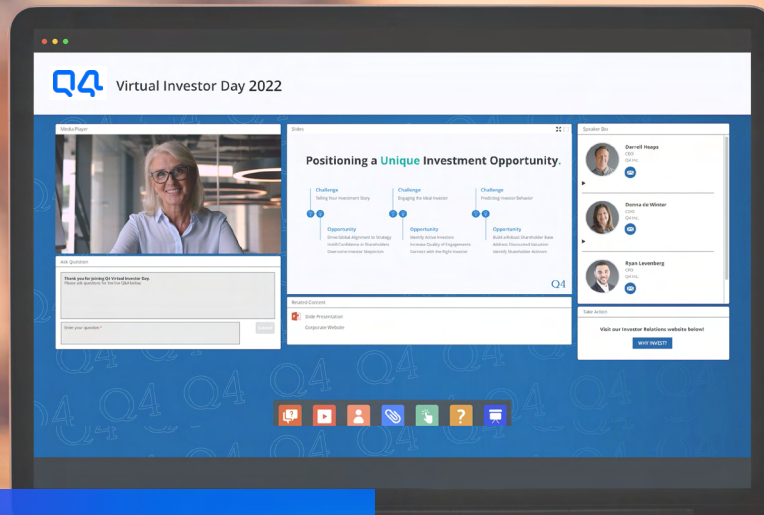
Q4 Virtual Investor Day 2022

Media Player

Slides

Positioning a Unique Investment Opportunity.

Challenge
Telling Your Investment Story

Challenge
Engaging the Ideal Investor

Challenge
Predicting Investor Behavior

Opportunity
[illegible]

Opportunity
Identify Active Investors
Increase Quality of Engagements
Connect with the Right Investor

Opportunity
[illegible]

Q4

Speaker Bio

Darrell Heaps
CEO
Q4 Inc.

Donna de Winter
CFO
Q4 Inc.

Ryan Levenberg
CEO
Q4 Inc.

Ask Question

Thank you for joining Q4 Virtual Investor Day.
Please ask questions for the live Q&A below.

Enter your question *

Related Content

Slide Presentation

Corporate Website

Take Action

Visit our Investor Relations website below!

WHY INVEST?